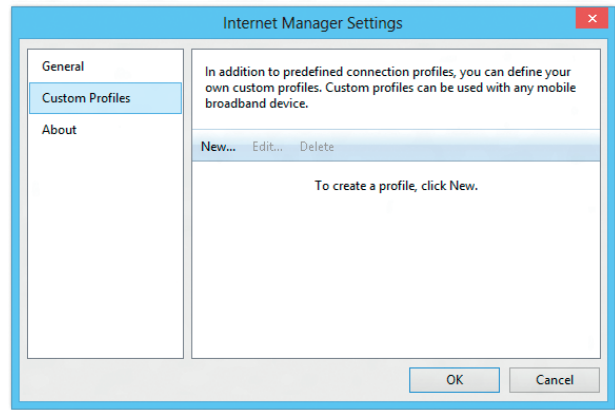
Internet Manager Settings

General

Custom Profiles

About

In addition to predefined connection profiles, you can define your own custom profiles. Custom profiles can be used with any mobile broadband device.

New... Edit... Delete

To create a profile, click New.

OK

Cancel